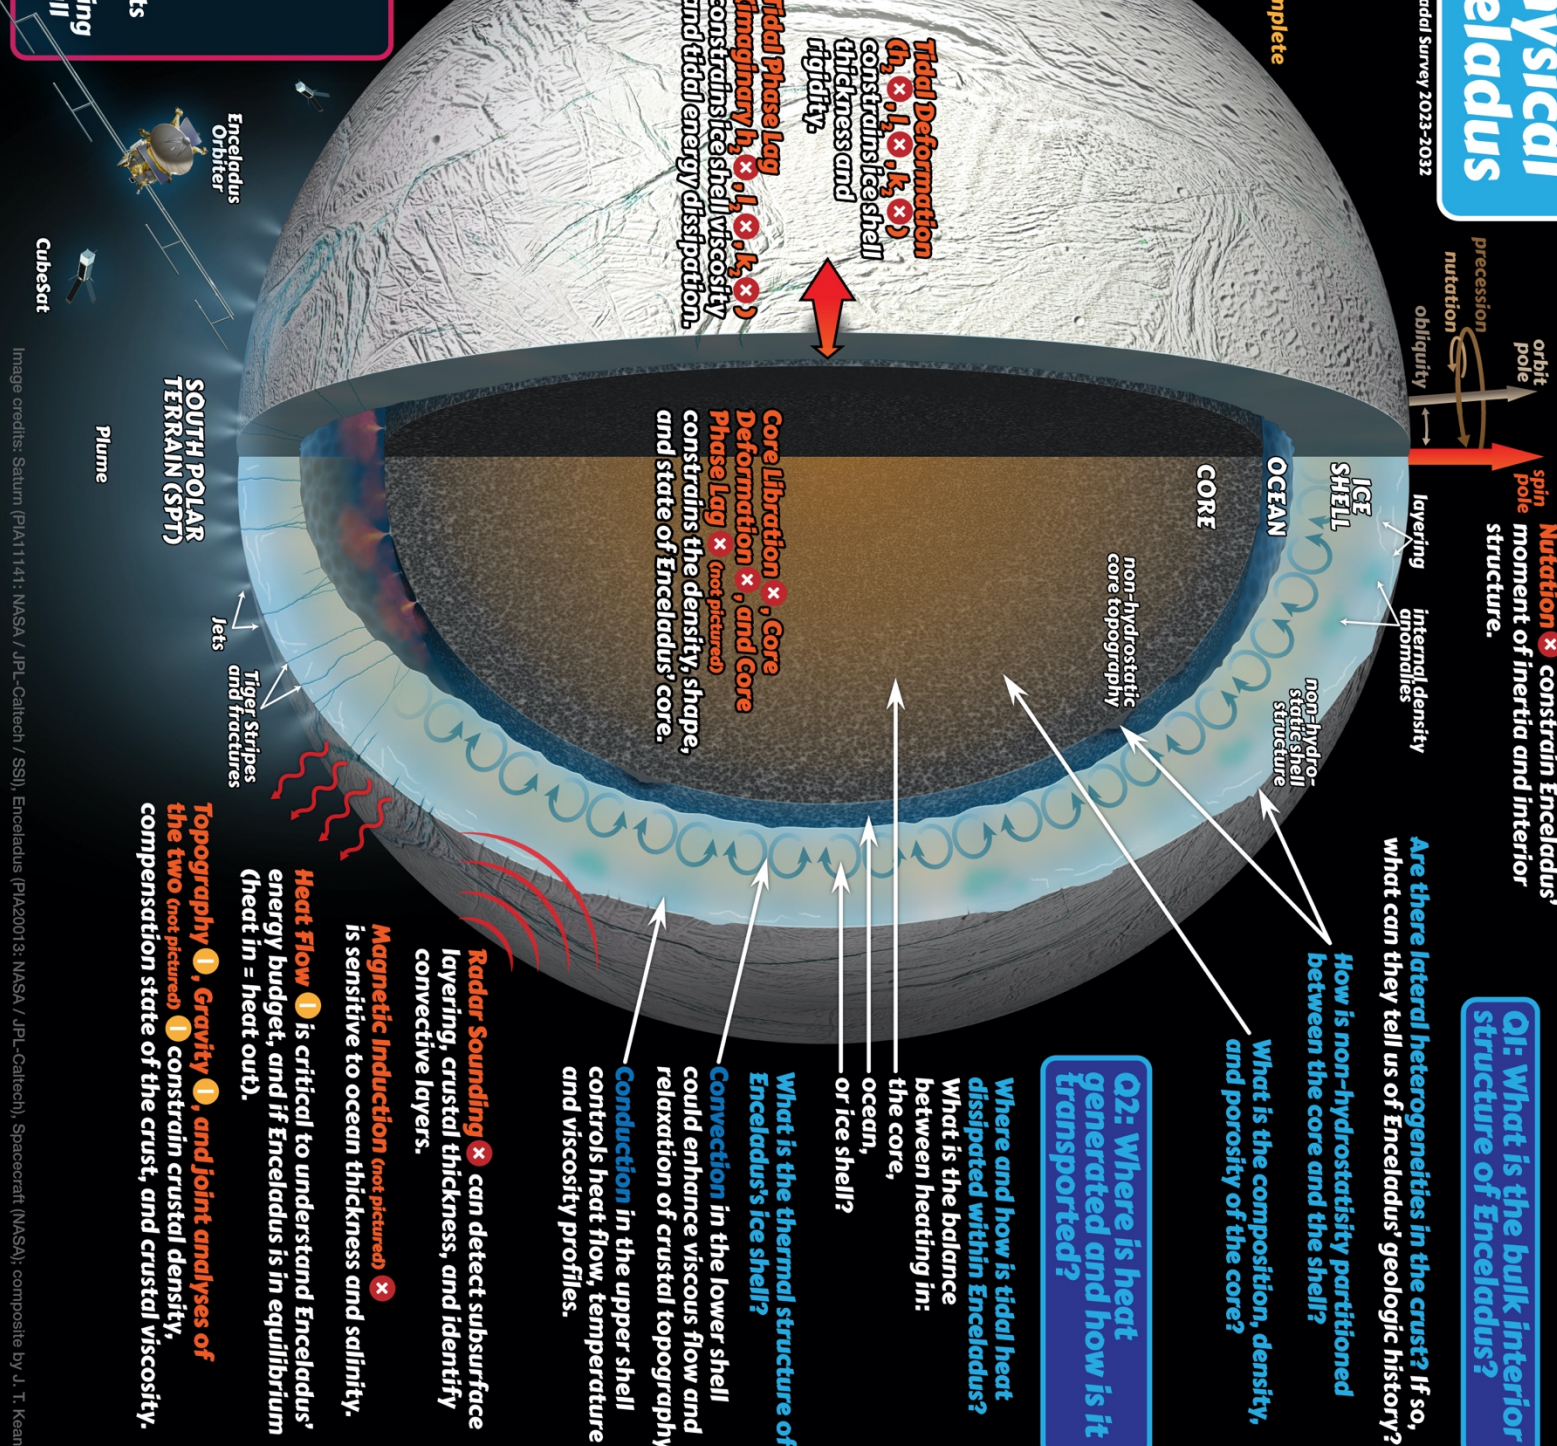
ysical
eladus

adal Survey 2023-2032

mplete

Q1: What is the bulk interior structure of Enceladus?

Nutation ⓧ constrain Enceladus' moment of inertia and interior structure.

Are there lateral heterogeneities in the crust? If so, what can they tell us of Enceladus' geologic history?

How is non-hydrostatisity partitioned between the core and the shell?

What is the composition, density, and porosity of the core?

Q2: Where is heat generated and how is it transported?

Where and how is tidal heat dissipated within Enceladus?

What is the balance between heating in:
the core,
ocean,
or ice shell?

What is the thermal structure of Enceladus's ice shell?

Convection in the lower shell could enhance viscous flow and relaxation of crustal topography

Conduction in the upper shell controls heat flow, temperature and viscosity profiles.

Radar Sounding ⓧ can detect subsurface layering, crustal thickness, and identify convective layers.

Magnetic Induction (not pictured) ⓧ is sensitive to ocean thickness and salinity.

Heat Flow ⓘ is critical to understand Enceladus' energy budget, and if Enceladus is in equilibrium (heat in = heat out).

Topography ⓘ, Gravity ⓘ, and joint analyses of the two (not pictured) ⓘ constrain crustal density, compensation state of the crust, and crustal viscosity.

orbit pole
spin pole
precession
nutation
obliquity

layering
internal density anomalies
non-hydro-static shell structure
non-hydrostatic core topography

ICE SHELL
OCEAN
CORE

Tidal Deformation ($h_2$ ⓧ, $l_2$ ⓧ, $k_2$ ⓧ) constrains ice shell thickness and rigidity.

Tidal Phase Lag (imaginary $h_2$ ⓧ, $l_2$ ⓧ, $k_2$ ⓧ) constrains ice shell viscosity and tidal energy dissipation.

Core Libration ⓧ, Core Deformation ⓧ, and Core Phase Lag ⓧ (not pictured) constrains the density, shape, and state of Enceladus' core.

Enceladus Orbiter
CubeSat
Plume
SOUTH POLAR TERRAIN (SPT)
Jets
Tiger Stripes and fractures

ts
ing
ll

Image credits: Saturn (PIA11141: NASA / JPL-Caltech / SSI), Enceladus (PIA20013: NASA / JPL-Caltech), Spacecraft (NASA); composite by J. T. Kean